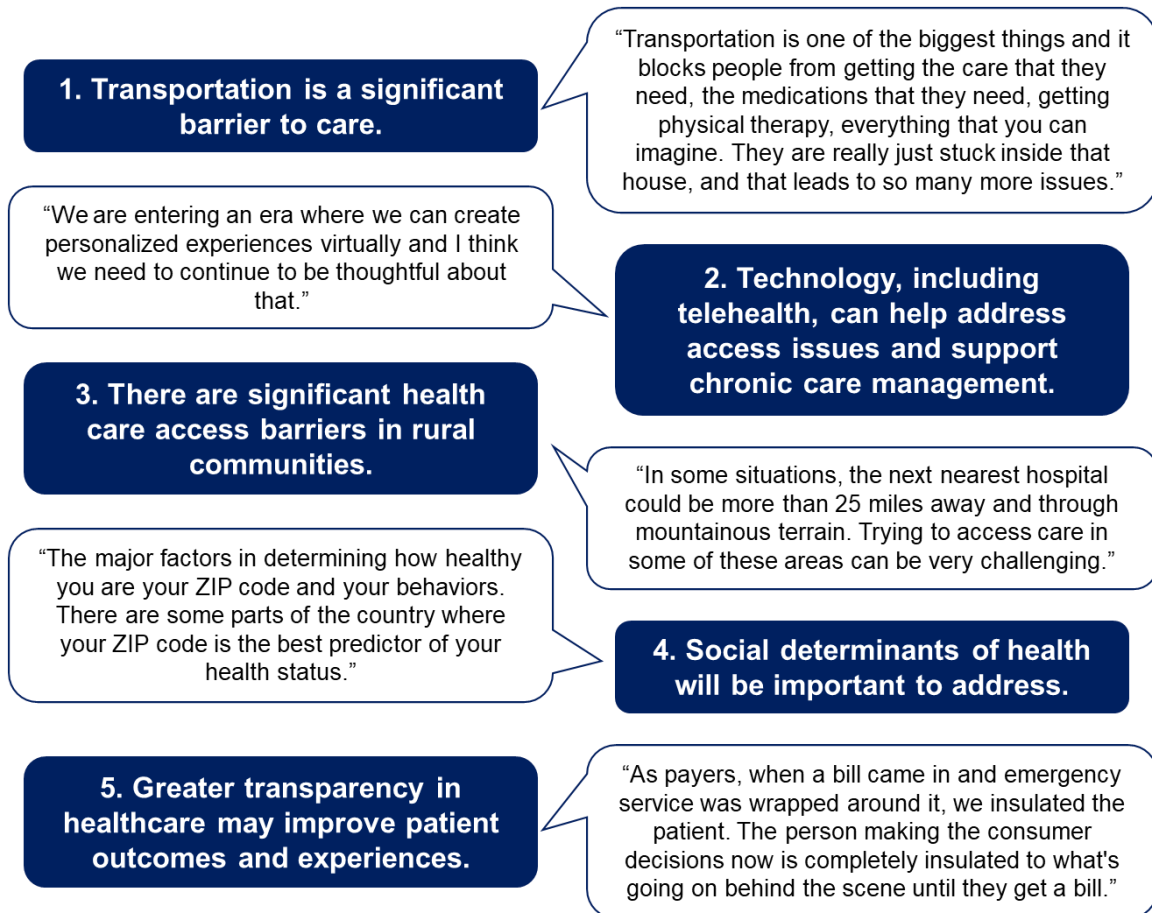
1. Transportation is a significant barrier to care.

“Transportation is one of the biggest things and it blocks people from getting the care that they need, the medications that they need, getting physical therapy, everything that you can imagine. They are really just stuck inside that house, and that leads to so many more issues.”

“We are entering an era where we can create personalized experiences virtually and I think we need to continue to be thoughtful about that.”

2. Technology, including telehealth, can help address access issues and support chronic care management.

3. There are significant health care access barriers in rural communities.

“In some situations, the next nearest hospital could be more than 25 miles away and through mountainous terrain. Trying to access care in some of these areas can be very challenging.”

“The major factors in determining how healthy you are your ZIP code and your behaviors. There are some parts of the country where your ZIP code is the best predictor of your health status.”

4. Social determinants of health will be important to address.

5. Greater transparency in healthcare may improve patient outcomes and experiences.

“As payers, when a bill came in and emergency service was wrapped around it, we insulated the patient. The person making the consumer decisions now is completely insulated to what's going on behind the scene until they get a bill.”